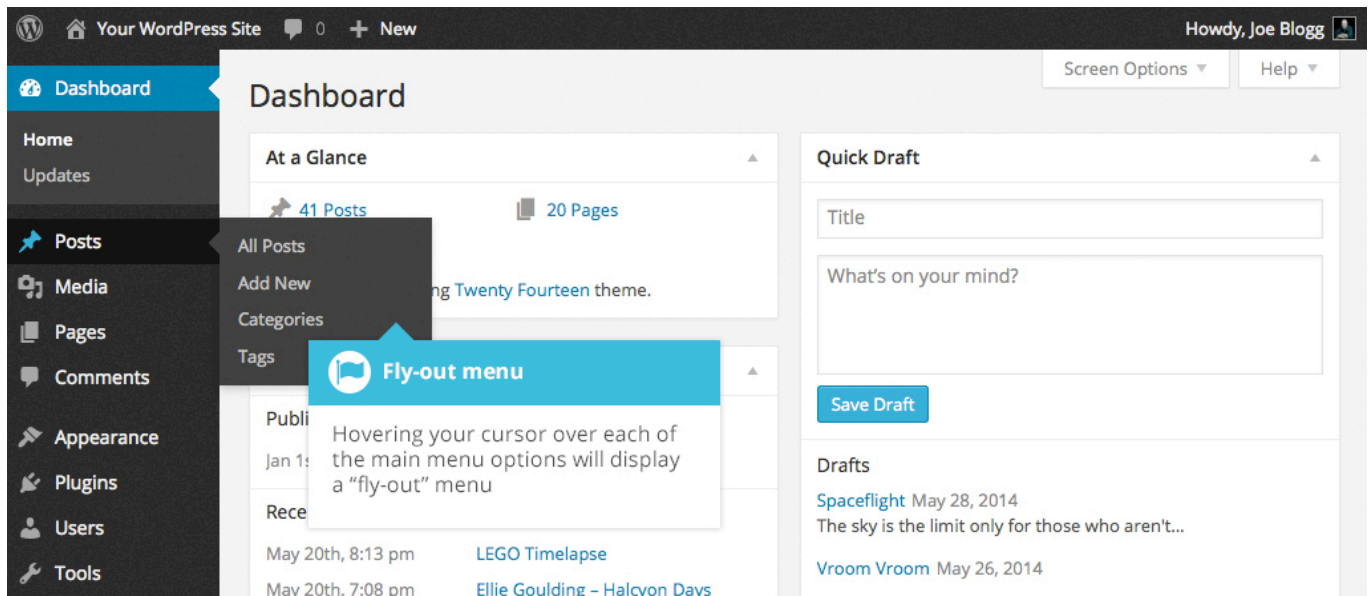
Your WordPress Site 0 + New

Howdy, Joe Blogg

Dashboard

Home
Updates

Posts
Media
Pages
Comments

Appearance
Plugins
Users
Tools

All Posts
Add New
Categories
Tags

Screen Options ▼ Help ▼

Dashboard

At a Glance

41 Posts
20 Pages

ng Twenty Fourteen theme.

Publi
Jan 1s

Rece

May 20th, 8:13 pm LEGO Timelapse
May 20th, 7:08 pm Ellie Goulding – Halcyon Days

Fly-out menu

Hovering your cursor over each of the main menu options will display a "fly-out" menu

Quick Draft

Title

What's on your mind?

Save Draft

Drafts

Spaceflight May 28, 2014
The sky is the limit only for those who aren't...

Vroom Vroom May 26, 2014